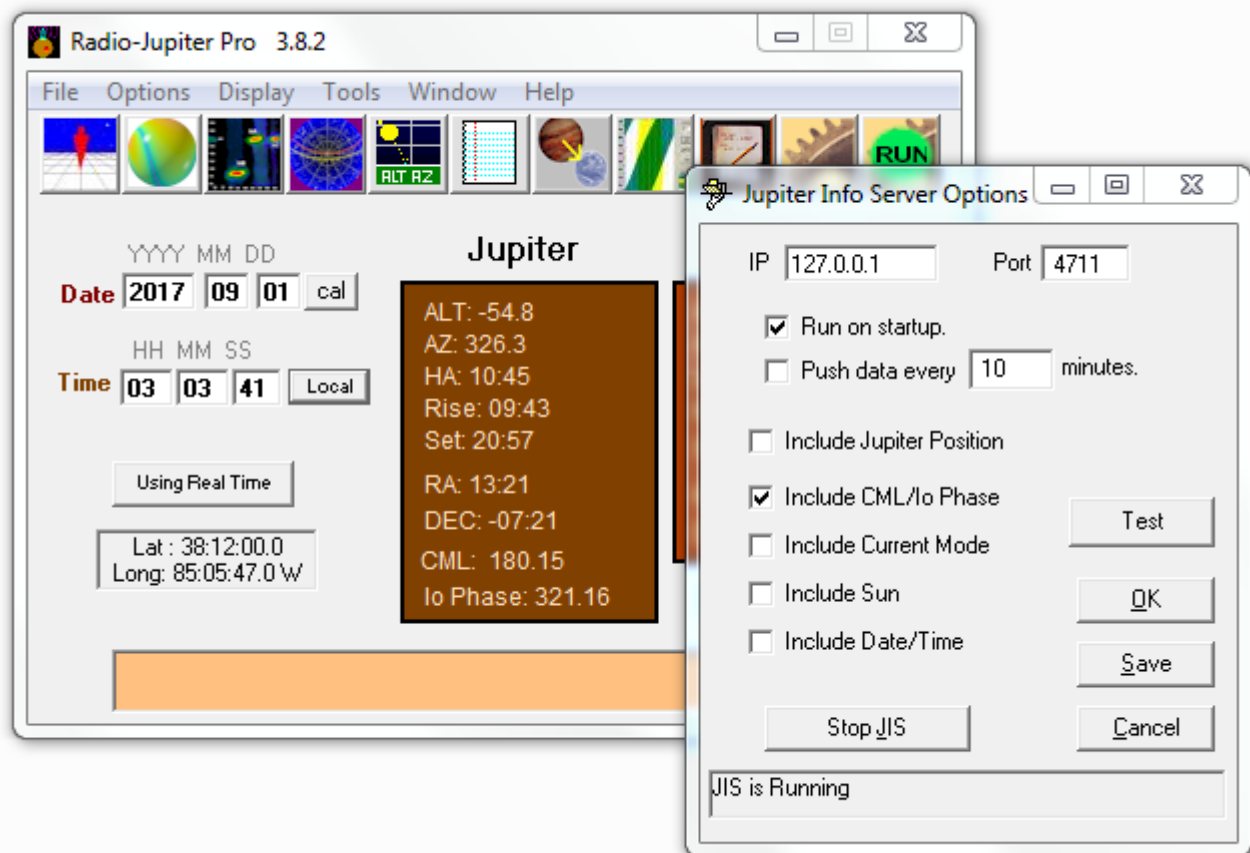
Radio-Jupiter Pro 3.8.2

File Options Display Tools Window Help

ALT AZ

RUN

YYYY MM DD
Date 2017 09 01 cal

HH MM SS
Time 03 03 41 Local

Using Real Time

Lat : 38:12:00.0
Long: 85:05:47.0 W

Jupiter

ALT: -54.8
AZ: 326.3
HA: 10:45
Rise: 09:43
Set: 20:57

RA: 13:21
DEC: -07:21
CML: 180.15
Io Phase: 321.16

Jupiter Info Server Options

IP 127.0.0.1 Port 4711

Run on startup.
Push data every 10 minutes.

Include Jupiter Position
Include CML/Io Phase
Include Current Mode
Include Sun
Include Date/Time

Test
OK
Save
Stop JIS
Cancel

JIS is Running